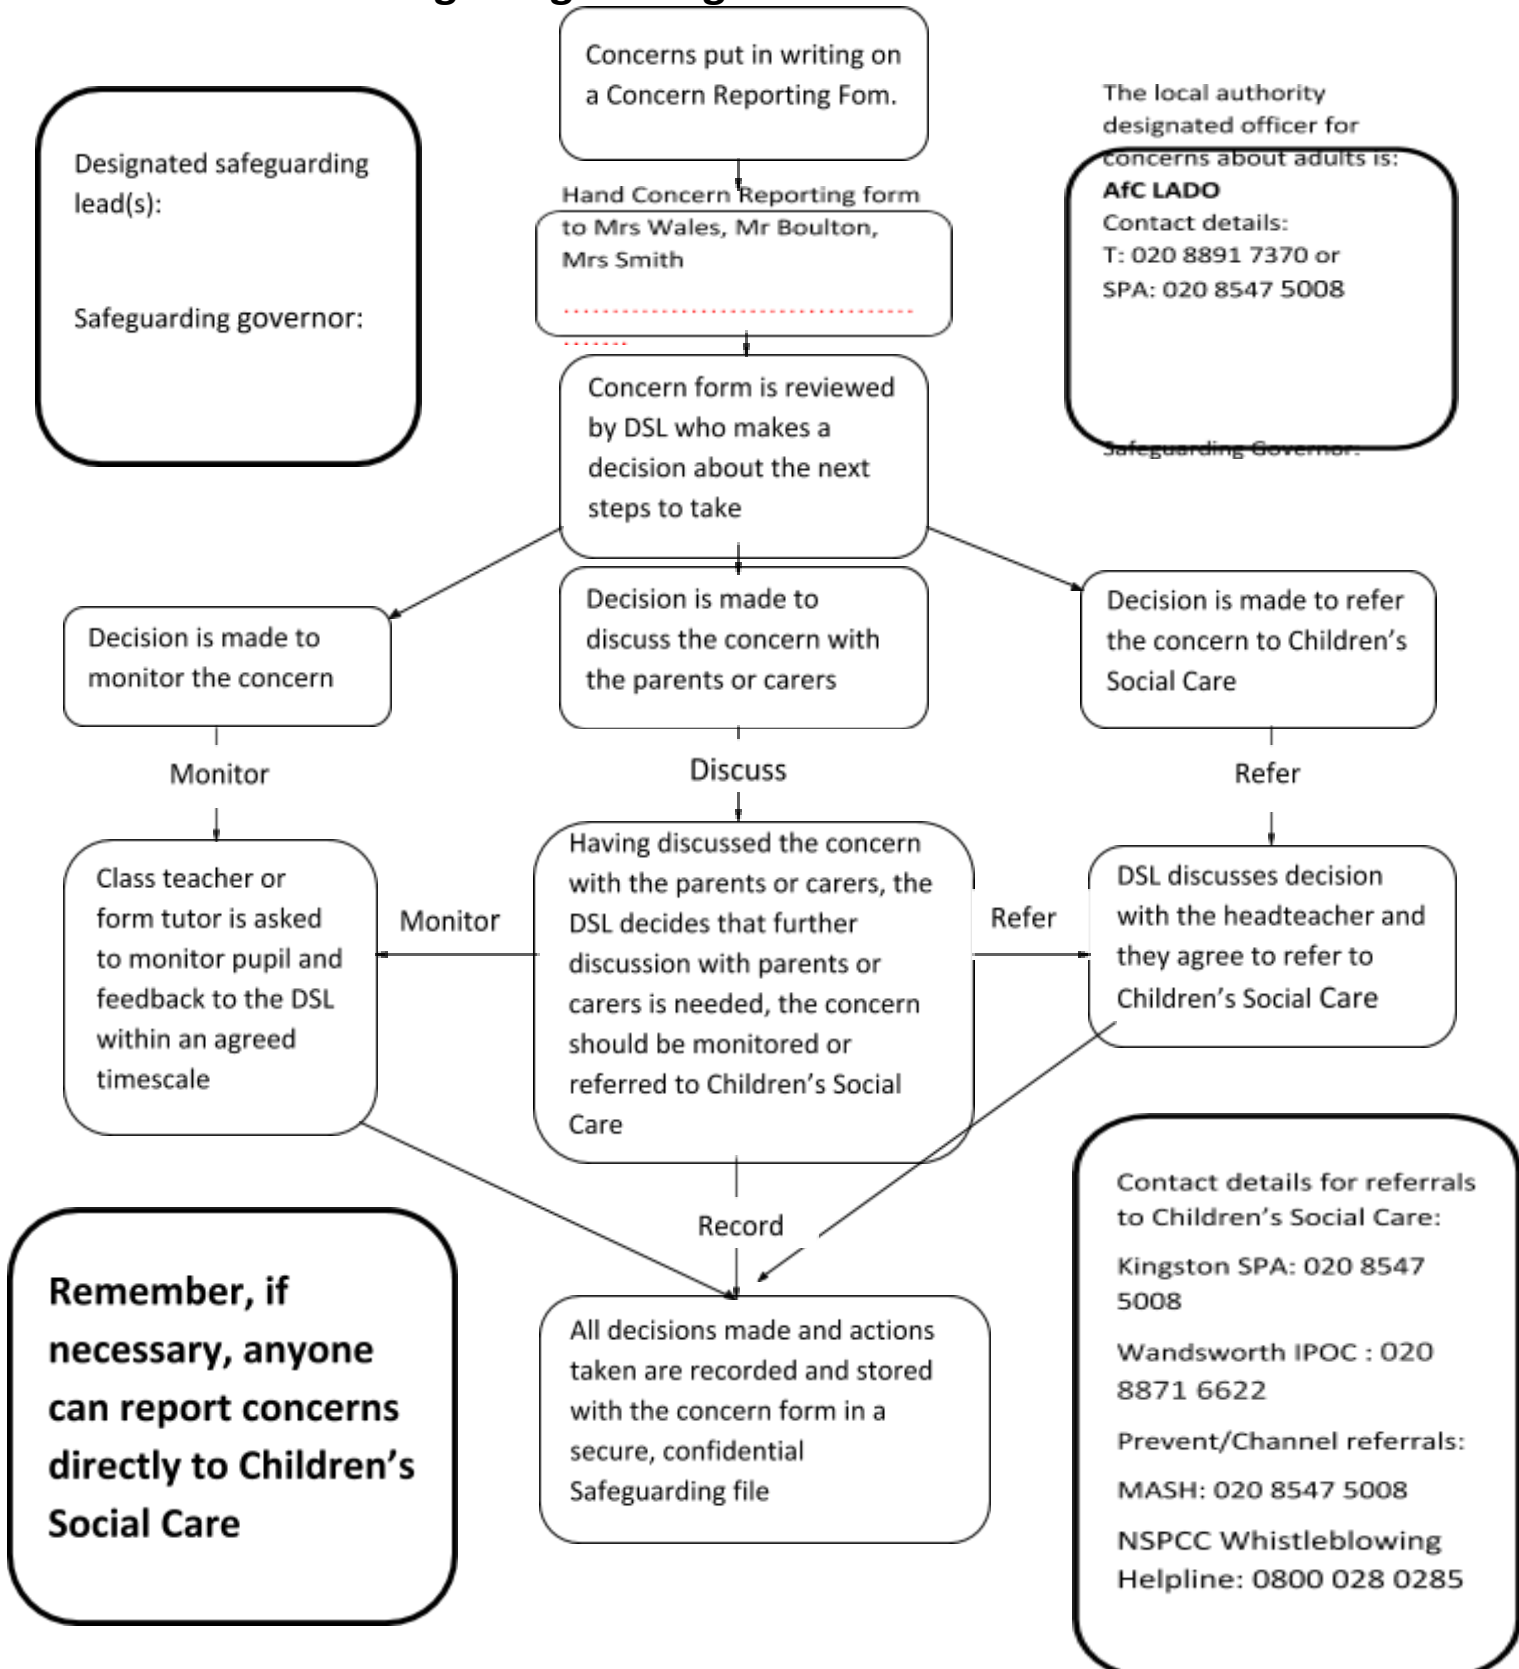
Concerns put in writing on a Concern Reporting Fom.

Designated safeguarding lead(s):

Safeguarding governor:

Hand Concern Reporting form to Mrs Wales, Mr Boulton, Mrs Smith

The local authority designated officer for concerns about adults is:
AfC LADO
Contact details:
T: 020 8891 7370 or
SPA: 020 8547 5008

Safeguarding Governor:

Concern form is reviewed by DSL who makes a decision about the next steps to take

Decision is made to monitor the concern

Decision is made to discuss the concern with the parents or carers

Decision is made to refer the concern to Children's Social Care

Monitor

Discuss

Refer

Class teacher or form tutor is asked to monitor pupil and feedback to the DSL within an agreed timescale

Monitor

Having discussed the concern with the parents or carers, the DSL decides that further discussion with parents or carers is needed, the concern should be monitored or referred to Children's Social Care

Refer

DSL discusses decision with the headteacher and they agree to refer to Children's Social Care

Record

Remember, if necessary, anyone can report concerns directly to Children's Social Care

All decisions made and actions taken are recorded and stored with the concern form in a secure, confidential Safeguarding file

Contact details for referrals to Children's Social Care:

Kingston SPA: 020 8547 5008

Wandsworth IPOC : 020 8871 6622

Prevent/Channel referrals:

MASH: 020 8547 5008

NSPCC Whistleblowing Helpline: 0800 028 0285